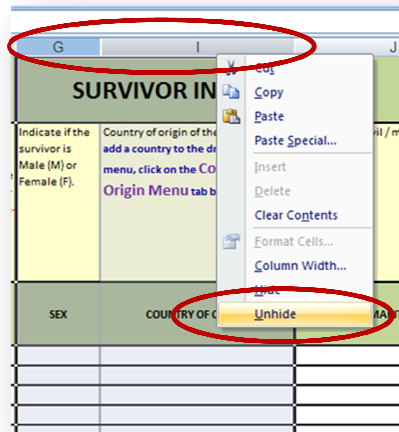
G I J

SURVIVOR IN

Indicate if the survivor is Male (M) or Female (F).

Country of origin of the add a country to the dr menu, click on the Co Origin Menu tab b

vil / m

SEX

COUNTRY OF C

MA

Cut
Copy
Paste
Paste Special...
Insert
Delete
Clear Contents
Format Cells...
Column Width...
Hide
Unhide